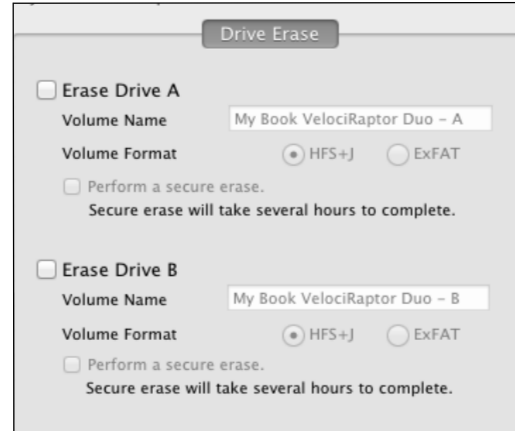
Drive Erase

Erase Drive A

Volume Name My Book VelociRaptor Duo – A

Volume Format HFS+J ExFAT

Perform a secure erase.

Secure erase will take several hours to complete.

Erase Drive B

Volume Name My Book VelociRaptor Duo – B

Volume Format HFS+J ExFAT

Perform a secure erase.

Secure erase will take several hours to complete.